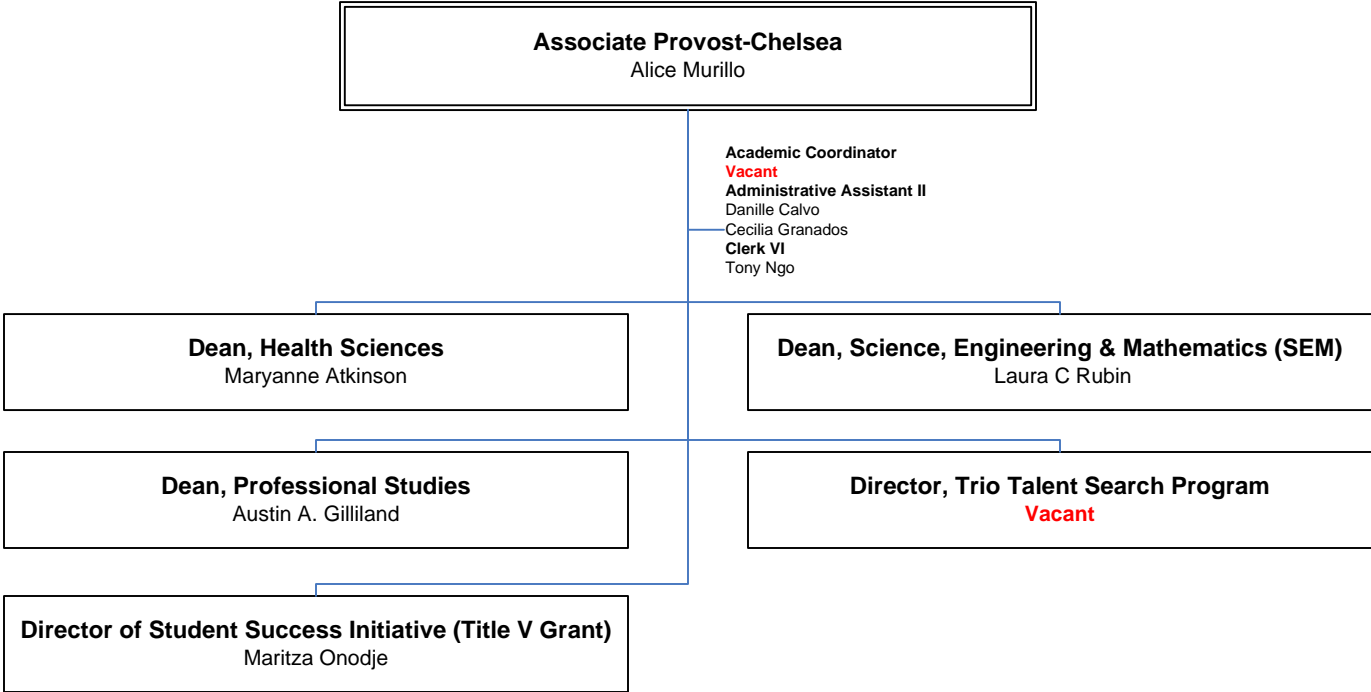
Associate Provost-Chelsea
Alice Murillo

Academic Coordinator
Vacant
Administrative Assistant II
Danille Calvo
Cecilia Granados
Clerk VI
Tony Ngo

Dean, Health Sciences
Maryanne Atkinson

Dean, Science, Engineering & Mathematics (SEM)
Laura C Rubin

Dean, Professional Studies
Austin A. Gilliland

Director, Trio Talent Search Program
Vacant

Director of Student Success Initiative (Title V Grant)
Maritza Onodje